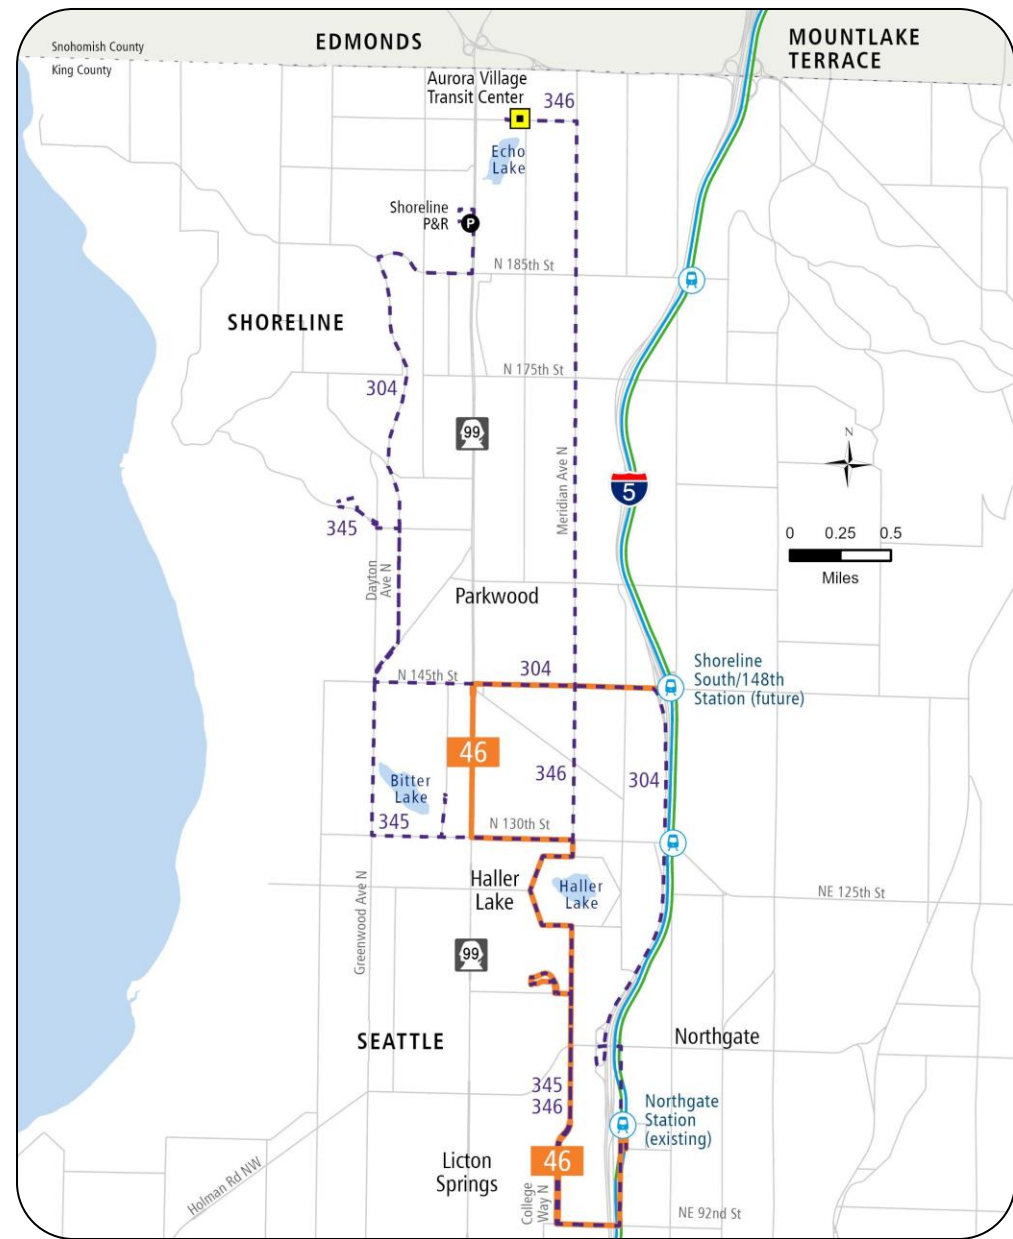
Snohomish County
King County
EDMONDS
MOUNTLAKE TERRACE
Aurora Village Transit Center
346
Echo Lake
Shoreline P&R
N 185th St
SHORELINE
N 175th St
304
99
Meridian Ave N
5
N
0 0.25 0.5
Miles
345
Dayton Ave N
Parkwood
N 145th St
304
Shoreline South/148th Station (future)
46
346
304
Bitter Lake
345
N 130th St
Haller Lake
Haller Lake
NE 125th St
Greenwood Ave N
99
SEATTLE
Northgate
345
346
Northgate Station (existing)
Licton Springs
46
College Way N
Holman Rd NW
NE 92nd St